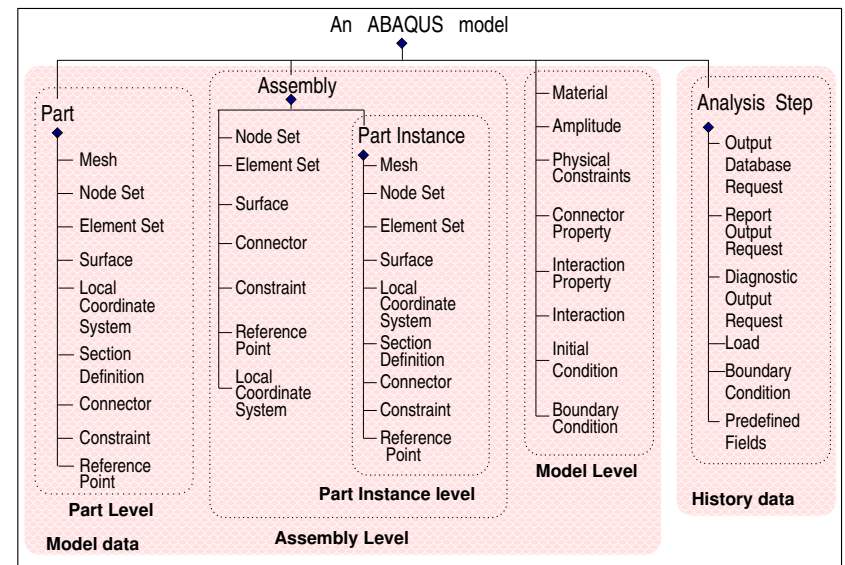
An ABAQUS model

Part
Mesh
Node Set
Element Set
Surface
Local Coordinate System
Section Definition
Connector
Constraint
Reference Point
Part Level

Assembly
Node Set
Element Set
Surface
Connector
Constraint
Reference Point
Local Coordinate System

Part Instance
Mesh
Node Set
Element Set
Surface
Local Coordinate System
Section Definition
Connector
Constraint
Reference Point
Part Instance level

Assembly Level

Material
Amplitude
Physical Constraints
Connector Property
Interaction Property
Interaction
Initial Condition
Boundary Condition
Model Level

Model data

Analysis Step
Output Database Request
Report Output Request
Diagnostic Output Request
Load
Boundary Condition
Predefined Fields
History data